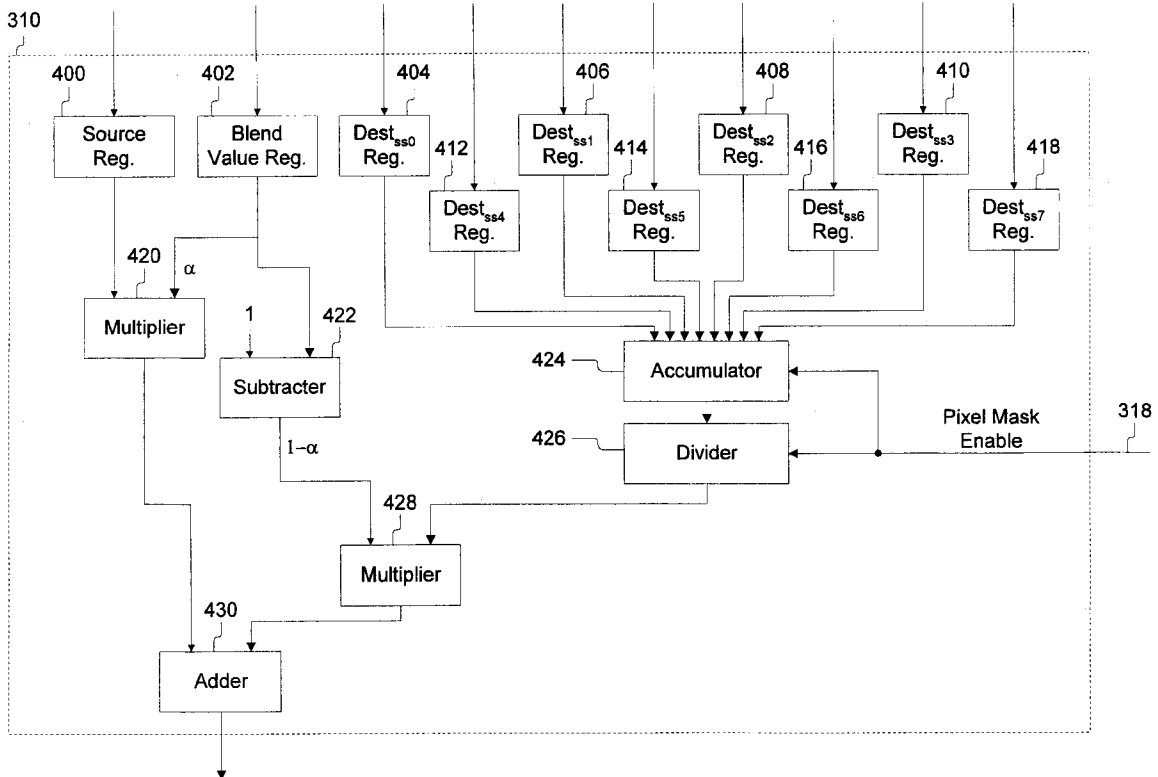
310

400
Source Reg.

402
Blend Value Reg.

404
$Dest_{ss0}$ Reg.

406
$Dest_{ss1}$ Reg.

408
$Dest_{ss2}$ Reg.

410
$Dest_{ss3}$ Reg.

412
$Dest_{ss4}$ Reg.

414
$Dest_{ss5}$ Reg.

416
$Dest_{ss6}$ Reg.

418
$Dest_{ss7}$ Reg.

420
α
Multiplier

1
422
Subtracter

$1-\alpha$

424
Accumulator

426
Divider

Pixel Mask Enable
318

428
Multiplier

430
Adder